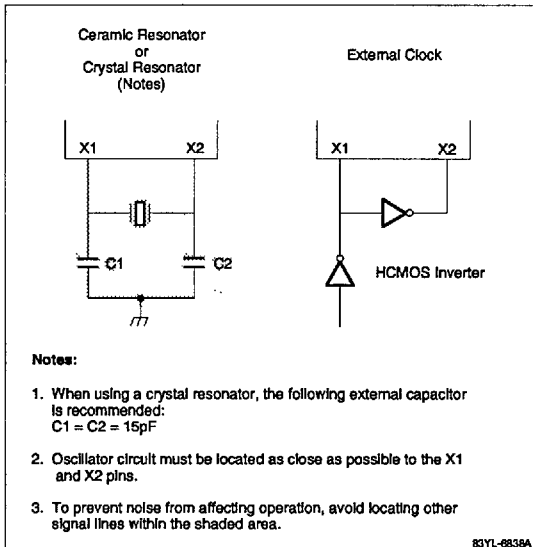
Ceramic Resonator
or
Crystal Resonator
(Notes)

External Clock

X1

X2

C1

C2

X1

X2

HCMOS Inverter

Notes:

1. When using a crystal resonator, the following external capacitor is recommended:
C1 = C2 = 15pF

2. Oscillator circuit must be located as close as possible to the X1 and X2 pins.

3. To prevent noise from affecting operation, avoid locating other signal lines within the shaded area.

83YL-6838A